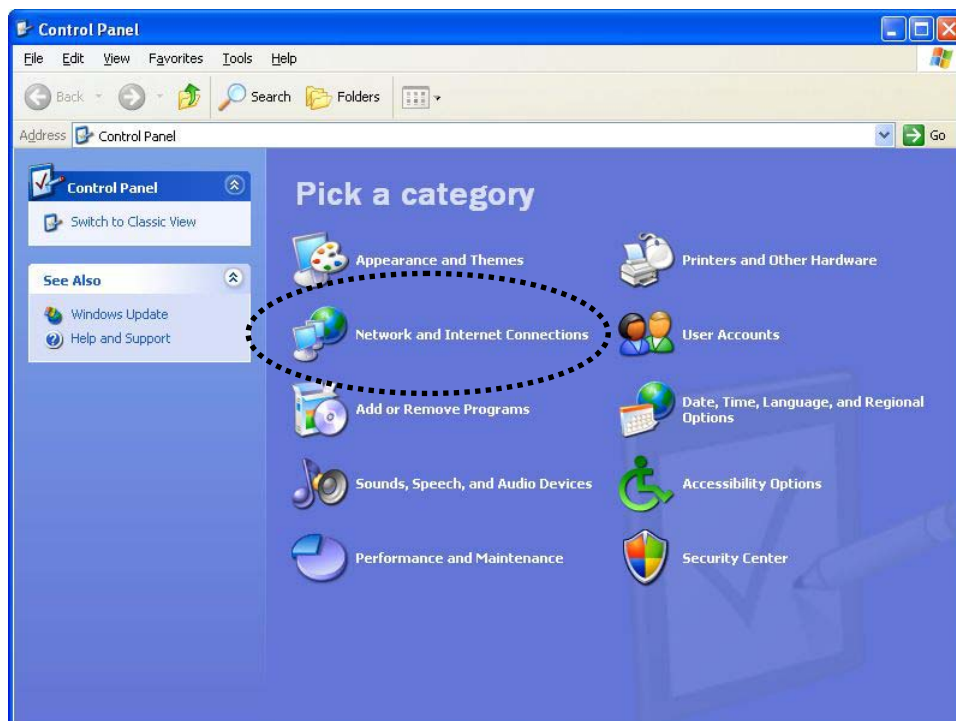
Control Panel

File Edit View Favorites Tools Help

Back Search Folders

Address Control Panel Go

Control Panel

Switch to Classic View

See Also

Windows Update

Help and Support

Pick a category

Appearance and Themes

Network and Internet Connections

Add or Remove Programs

Sounds, Speech, and Audio Devices

Performance and Maintenance

Printers and Other Hardware

User Accounts

Date, Time, Language, and Regional Options

Accessibility Options

Security Center